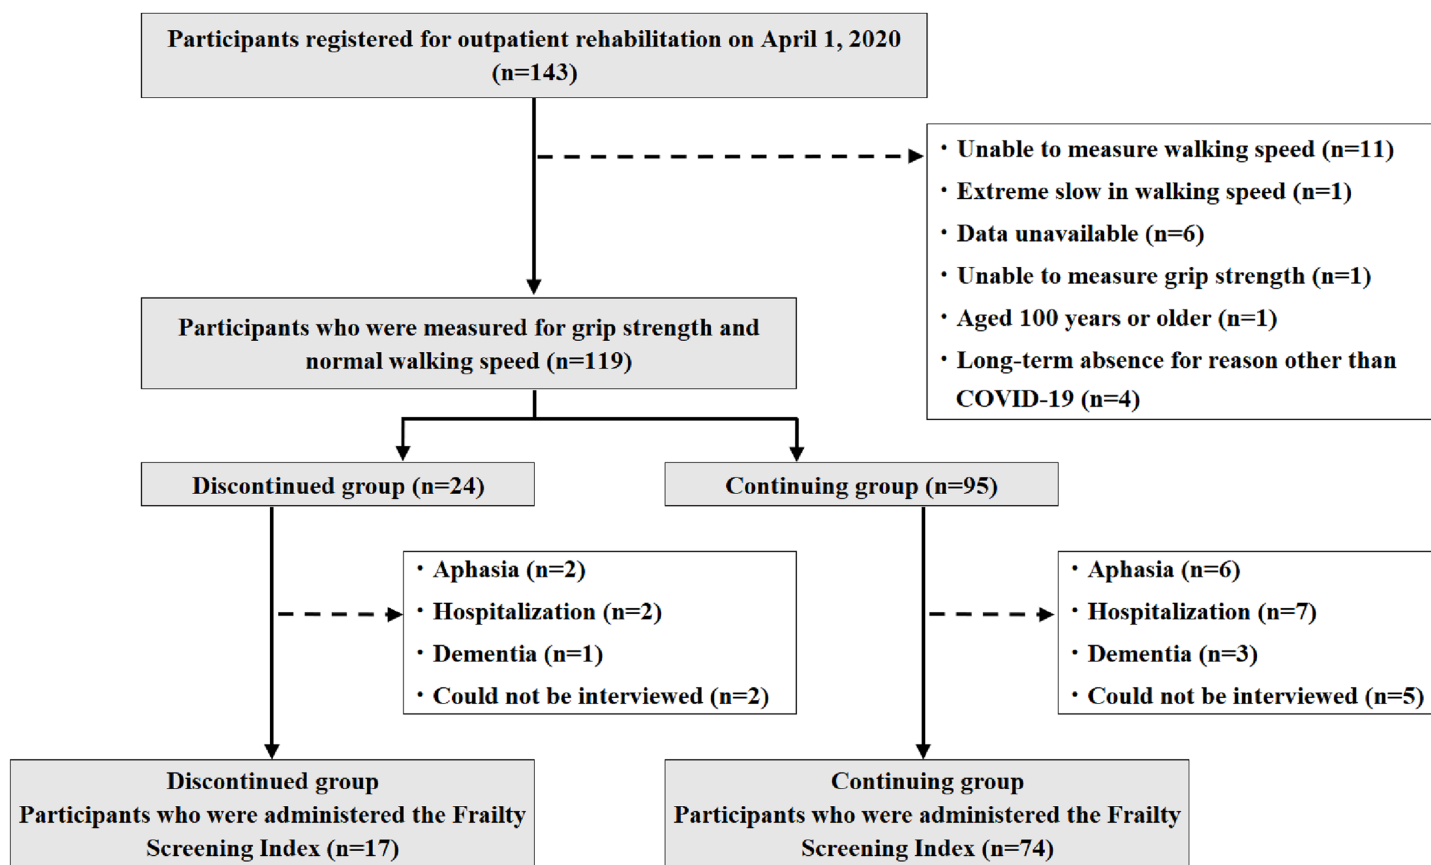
Participants registered for outpatient rehabilitation on April 1, 2020 (n=143)

・Unable to measure walking speed (n=11)
・Extreme slow in walking speed (n=1)
・Data unavailable (n=6)
・Unable to measure grip strength (n=1)
・Aged 100 years or older (n=1)
・Long-term absence for reason other than COVID-19 (n=4)

Participants who were measured for grip strength and normal walking speed (n=119)

Discontinued group (n=24)

Continuing group (n=95)

・Aphasia (n=2)
・Hospitalization (n=2)
・Dementia (n=1)
・Could not be interviewed (n=2)

・Aphasia (n=6)
・Hospitalization (n=7)
・Dementia (n=3)
・Could not be interviewed (n=5)

Discontinued group
Participants who were administered the Frailty Screening Index (n=17)

Continuing group
Participants who were administered the Frailty Screening Index (n=74)